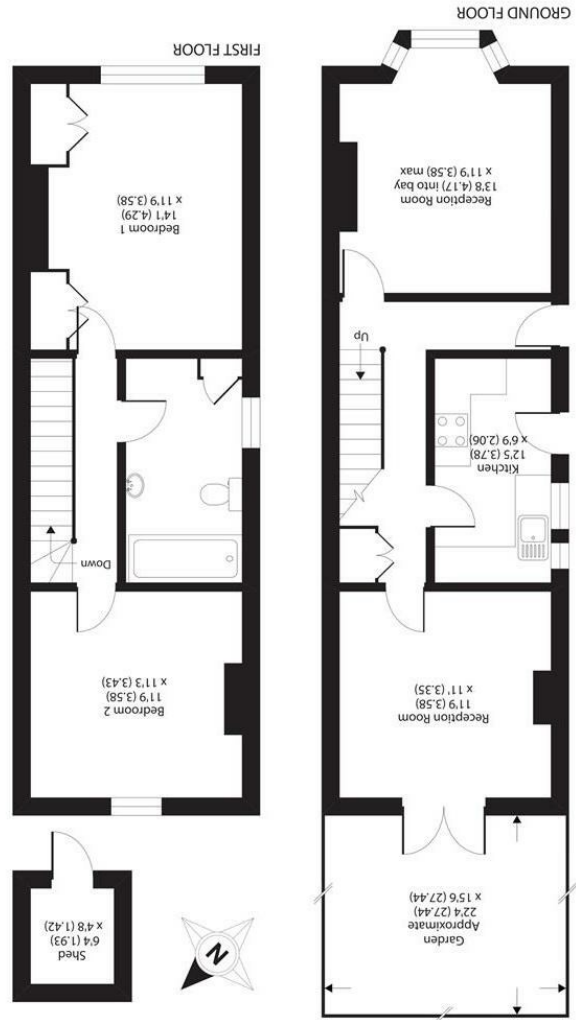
GROUND FLOOR

FIRST FLOOR

Reception Room
13'8 (4.17) into bay
x 11'9 (3.58) max

Bedroom 1
14'1 (4.29)
x 11'9 (3.58)

Up

Kitchen
12'5 (3.78)
x 6'9 (2.06)

Down

Reception Room
11'9 (3.58)
x 11' (3.35)

Bedroom 2
11'9 (3.58)
x 11'3 (3.43)

Garden
Approximate
22'4 (27.44)
x 15'6 (27.44)

N

Shed
6'4 (1.93)
x 4'8 (1.42)